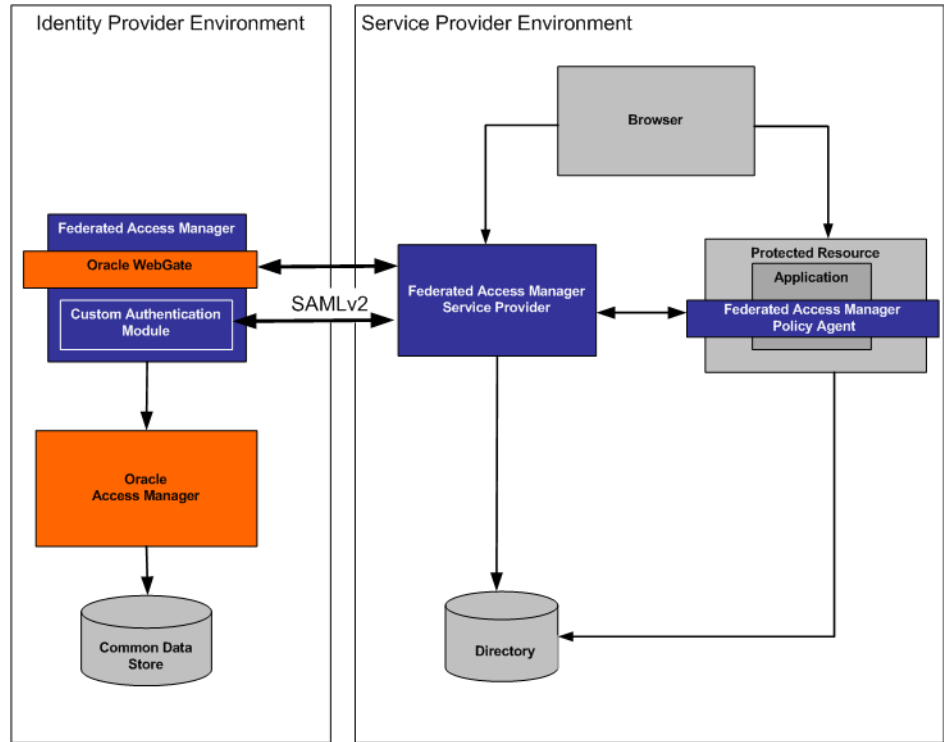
Identity Provider Environment

Federated Access Manager

Oracle WebGate

Custom Authentication Module

Oracle Access Manager

Common Data Store

SAMLv2

Service Provider Environment

Browser

Federated Access Manager Service Provider

Protected Resource

Application

Federated Access Manager Policy Agent

Directory